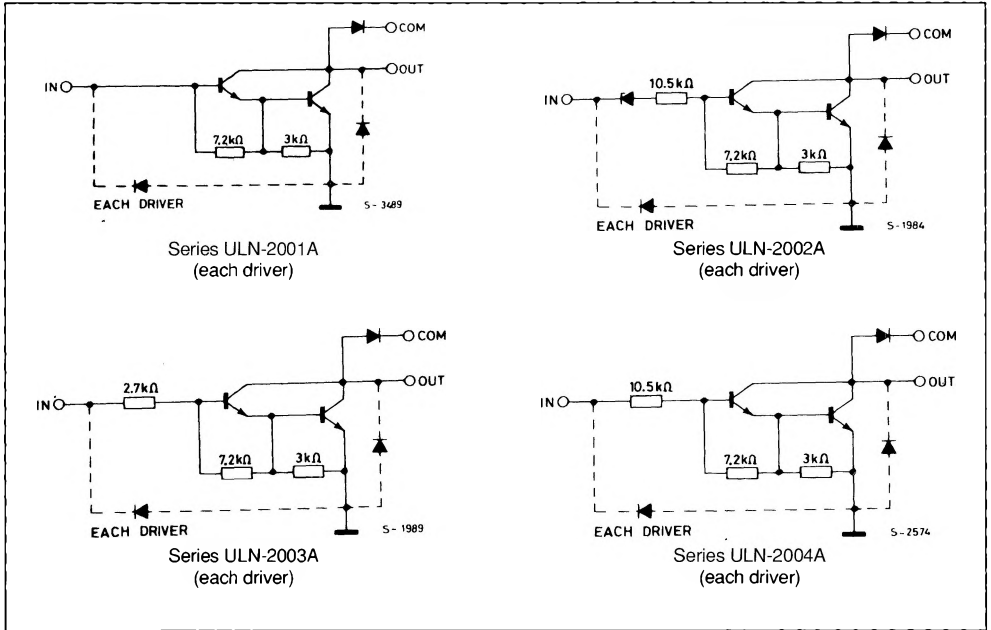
COM
OUT
IN
7,2kΩ
3kΩ
EACH DRIVER
S-3489
Series ULN-2001A
(each driver)

COM
OUT
IN
10.5kΩ
7,2kΩ
3kΩ
EACH DRIVER
S-1984
Series ULN-2002A
(each driver)

COM
OUT
IN
2.7kΩ
7,2kΩ
3kΩ
EACH DRIVER
S-1989
Series ULN-2003A
(each driver)

COM
OUT
IN
10.5kΩ
7,2kΩ
3kΩ
EACH DRIVER
S-2574
Series ULN-2004A
(each driver)